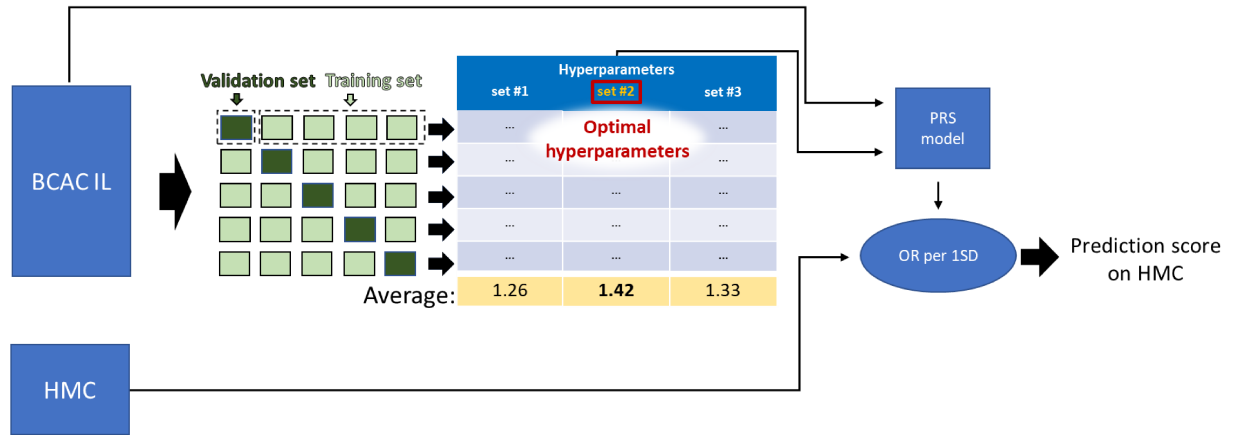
BCAC IL

Validation set Training set

| Hyperparameters | | |
|---|---|---|
| set #1 | set #2 | set #3 |
| ... | ... | ... |
| ... | ... | ... |
| ... | ... | ... |
| ... | ... | ... |
| ... | ... | ... |
| 1.26 | **1.42** | 1.33 |

Optimal hyperparameters

Average:

PRS model

OR per 1SD

Prediction score on HMC

HMC